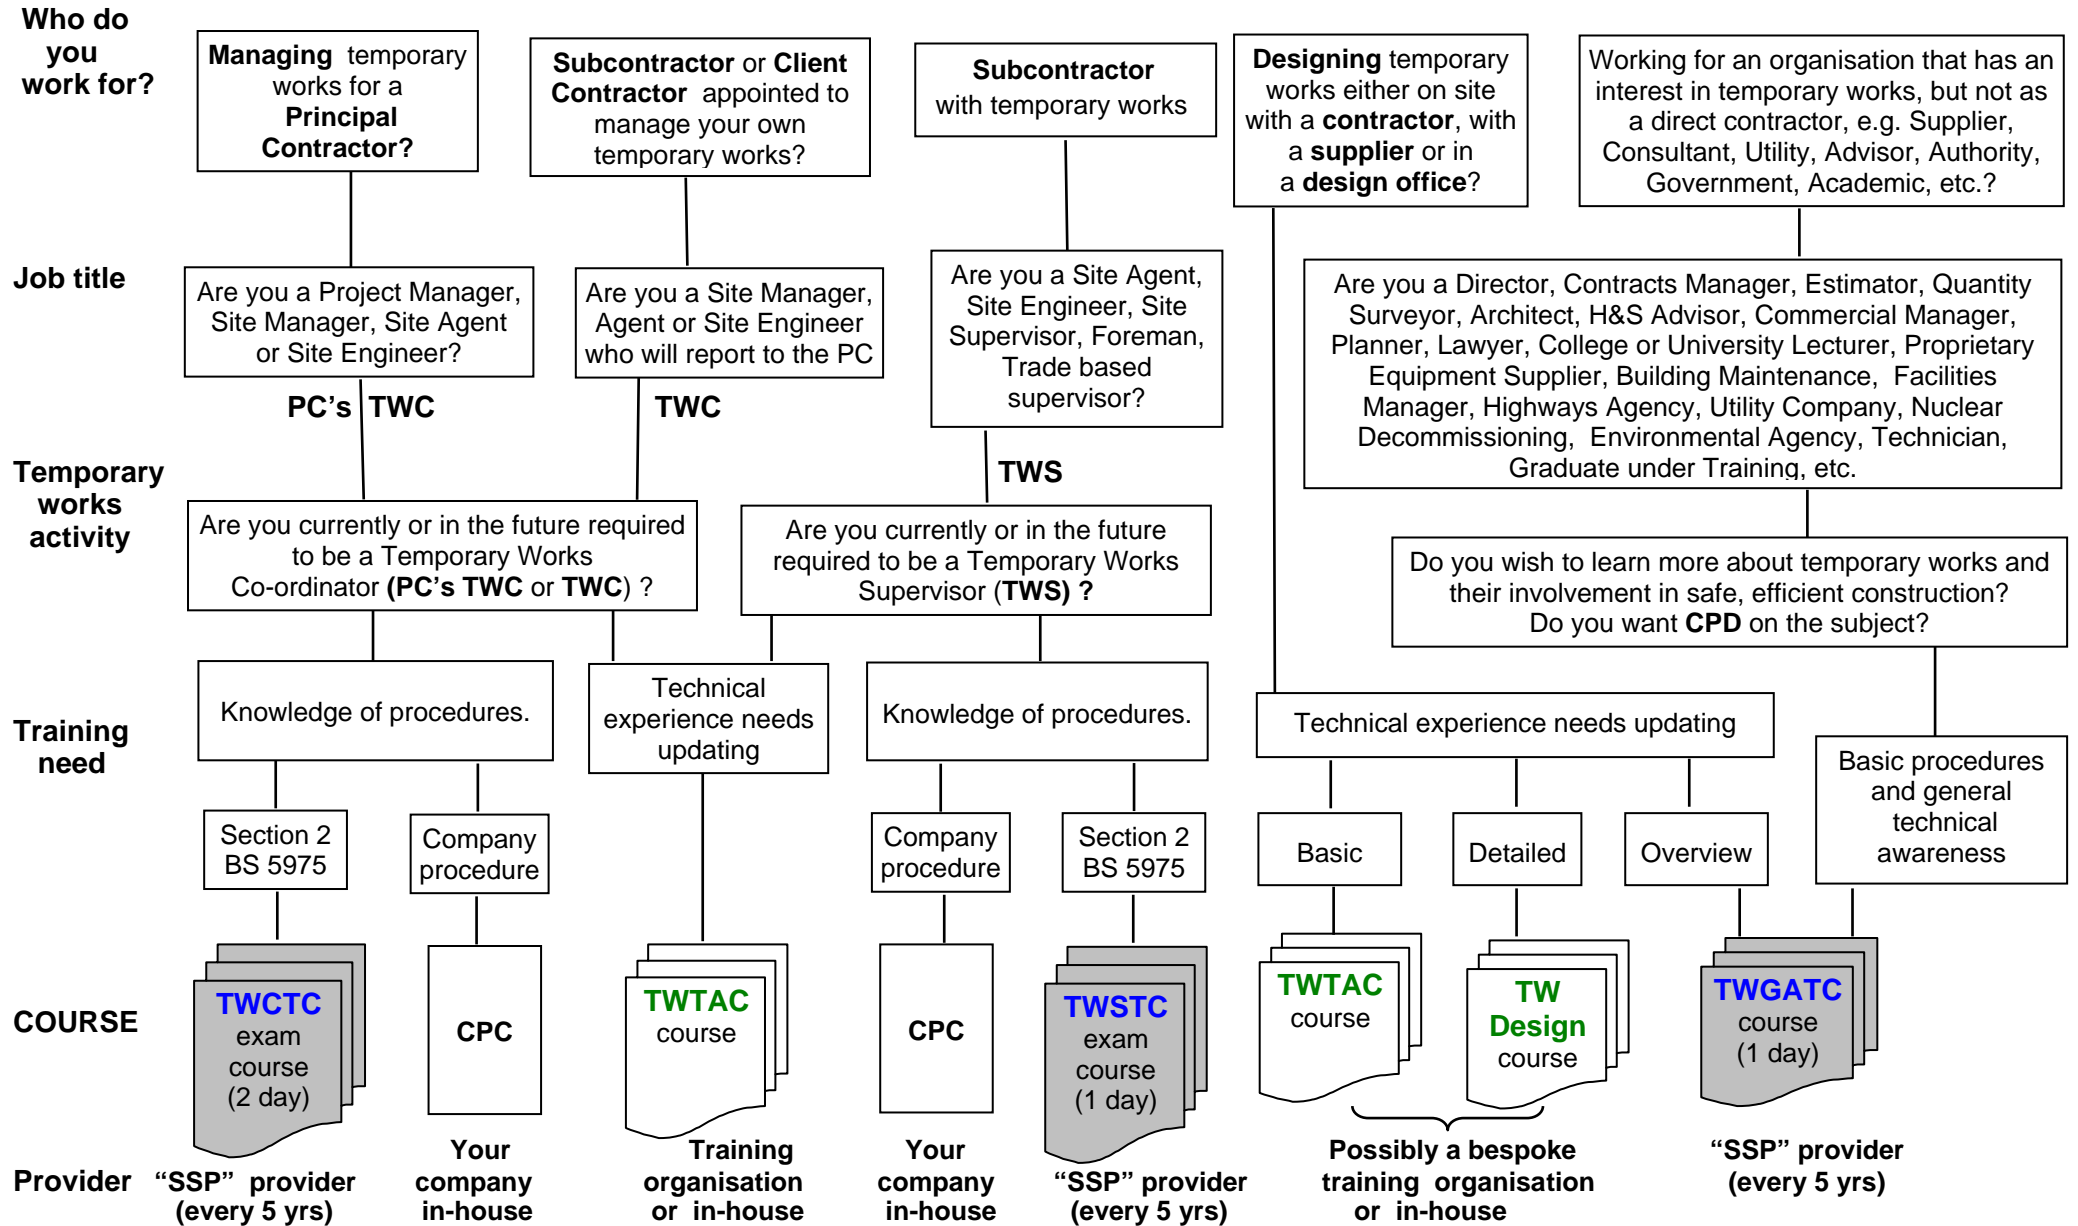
Who do you work for?

Managing temporary works for a Principal Contractor?

Subcontractor or Client Contractor appointed to manage your own temporary works?

Subcontractor with temporary works

Designing temporary works either on site with a contractor, with a supplier or in a design office?

Working for an organisation that has an interest in temporary works, but not as a direct contractor, e.g. Supplier, Consultant, Utility, Advisor, Authority, Government, Academic, etc.?

Job title

Are you a Project Manager, Site Manager, Site Agent or Site Engineer?

Are you a Site Manager, Agent or Site Engineer who will report to the PC

Are you a Site Agent, Site Engineer, Site Supervisor, Foreman, Trade based supervisor?

Are you a Director, Contracts Manager, Estimator, Quantity Surveyor, Architect, H&S Advisor, Commercial Manager, Planner, Lawyer, College or University Lecturer, Proprietary Equipment Supplier, Building Maintenance, Facilities Manager, Highways Agency, Utility Company, Nuclear Decommissioning, Environmental Agency, Technician, Graduate under Training, etc.

PC's TWC

TWC

TWS

Temporary works activity

Are you currently or in the future required to be a Temporary Works Co-ordinator (PC's TWC or TWC) ?

Are you currently or in the future required to be a Temporary Works Supervisor (TWS) ?

Do you wish to learn more about temporary works and their involvement in safe, efficient construction? Do you want CPD on the subject?

Training need

Knowledge of procedures.

Technical experience needs updating

Knowledge of procedures.

Technical experience needs updating

Basic procedures and general technical awareness

Section 2 BS 5975

Company procedure

Company procedure

Section 2 BS 5975

Basic

Detailed

Overview

COURSE

TWCTC exam course (2 day)

CPC

TWTAC course

CPC

TWSTC exam course (1 day)

TWTAC course

TW Design course

TWGATC course (1 day)

Provider

"SSP" provider (every 5 yrs)

Your company in-house

Training organisation or in-house

Your company in-house

"SSP" provider (every 5 yrs)

Possibly a bespoke training organisation or in-house

"SSP" provider (every 5 yrs)